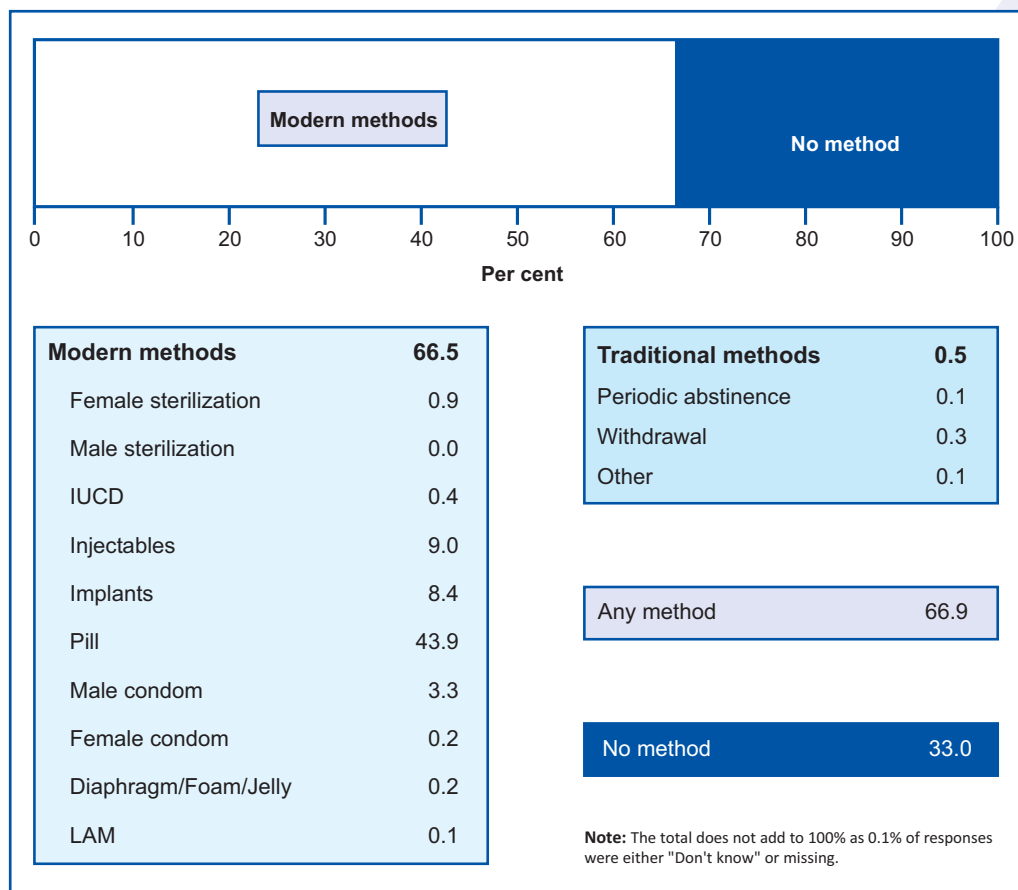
Modern methods

No method

0 10 20 30 40 50 60 70 80 90 100

Per cent

| Modern methods | 66.5 |
|---|---|
| Female sterilization | 0.9 |
| Male sterilization | 0.0 |
| IUCD | 0.4 |
| Injectables | 9.0 |
| Implants | 8.4 |
| Pill | 43.9 |
| Male condom | 3.3 |
| Female condom | 0.2 |
| Diaphragm/Foam/Jelly | 0.2 |
| LAM | 0.1 |

| Traditional methods | 0.5 |
|---|---|
| Periodic abstinence | 0.1 |
| Withdrawal | 0.3 |
| Other | 0.1 |

Any method 66.9

No method 33.0

**Note:** The total does not add to 100% as 0.1% of responses were either "Don't know" or missing.